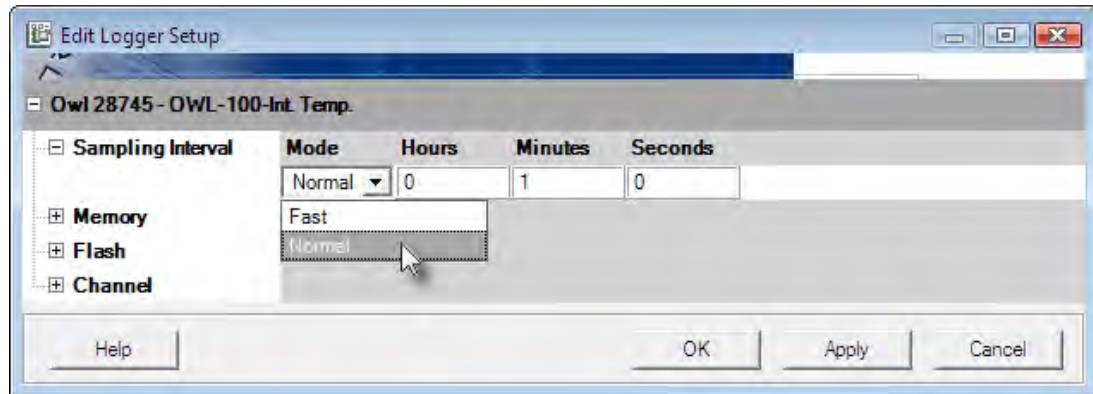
Edit Logger Setup

Owl 28745 - OWL-100-Int. Temp.

Sampling Interval

| Mode | Hours | Minutes | Seconds |
|---|---|---|---|
| Normal | 0 | 1 | 0 |

Fast
Normal

Memory
Flash
Channel

Help OK Apply Cancel